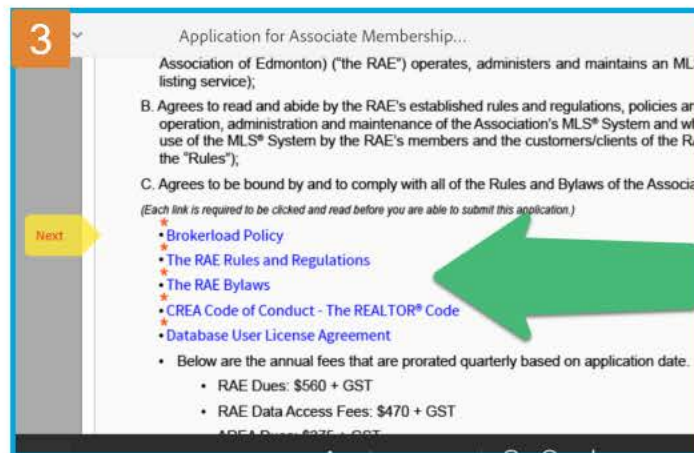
3

Application for Associate Membership...

Association of Edmonton) ("the RAE") operates, administers and maintains an ML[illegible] listing service);

B. Agrees to read and abide by the RAE's established rules and regulations, policies ar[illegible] operation, administration and maintenance of the Association's MLS® System and wh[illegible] use of the MLS® System by the RAE's members and the customers/clients of the R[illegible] the "Rules");

C. Agrees to be bound by and to comply with all of the Rules and Bylaws of the Associa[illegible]

(Each link is required to be clicked and read before you are able to submit this application.)

Next

* • Brokerload Policy
* • The RAE Rules and Regulations
* • The RAE Bylaws
* • CREA Code of Conduct - The REALTOR® Code
* • Database User License Agreement

• Below are the annual fees that are prorated quarterly based on application date.

• RAE Dues: $560 + GST

• RAE Data Access Fees: $470 + GST

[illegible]